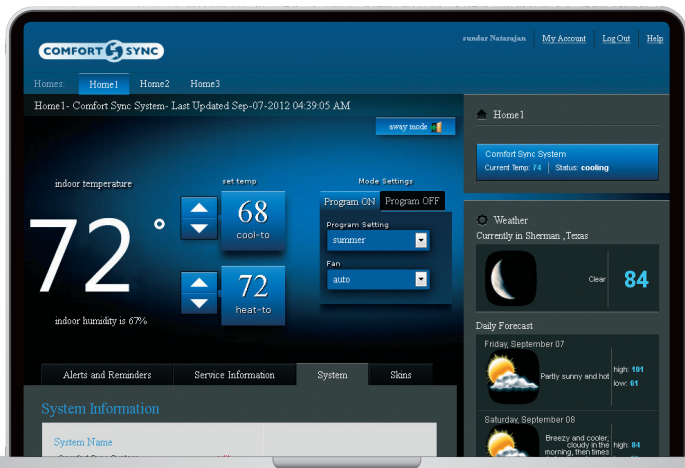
COMFORT SYNC

sundar Natarajan | My Account | Log Out | Help

Homes: Home1 Home2 Home3

Home1- Comfort Sync System- Last Updated Sep-07-2012 04:39:05 AM

away mode

indoor temperature

72 °

set temp

68
cool-to

72
heat-to

indoor humidity is 67%

Mode Settings

Program ON Program OFF

Program Setting
summer

Fan
auto

Alerts and Reminders | Service Information | System | Skins

System Information

System Name

Home1

Comfort Sync System
Current Temp: 74 | Status: cooling

Weather

Currently in Sherman ,Texas

Clear

84

Daily Forecast

Friday, September 07

Partly sunny and hot

high: 101
low: 61

Saturday, September 08

Breezy and cooler; cloudy in the morning, then times

high: 84
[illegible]